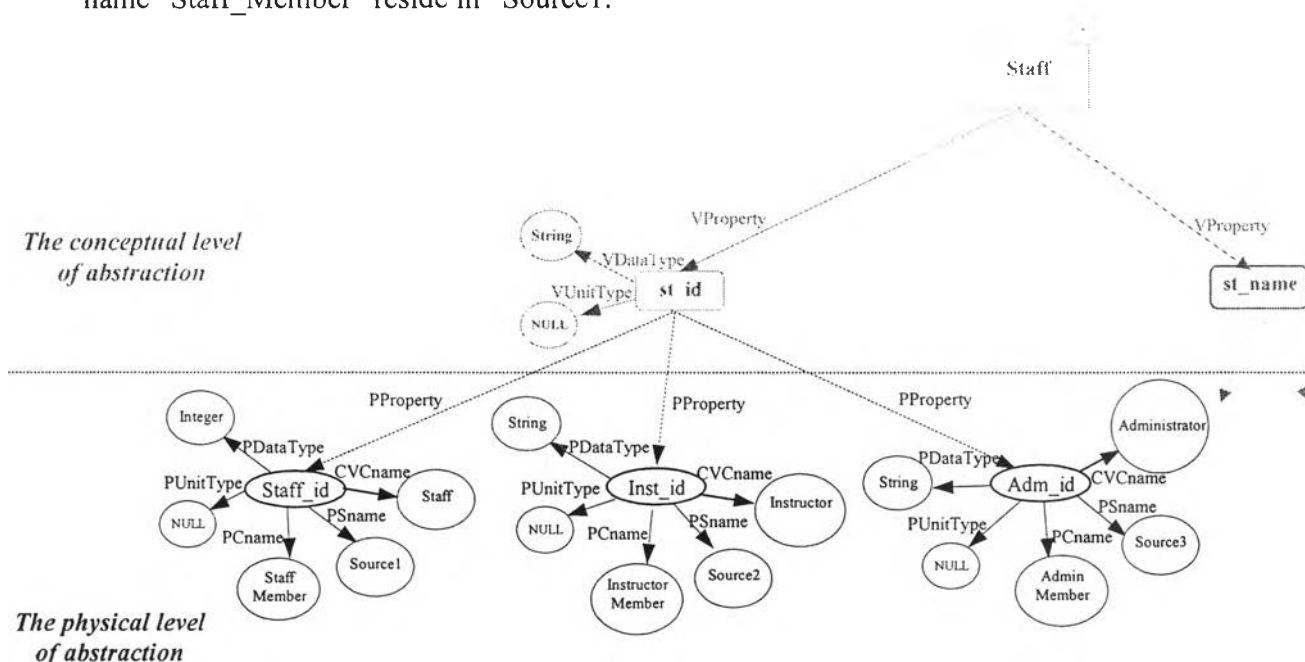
name "Staff_Member" reside in "Source1".

Staff

The conceptual level of abstraction

VProperty

VProperty

String

VDataType

VUnitType

st_id

NULL

st_name

PProperty

PProperty

PProperty

Integer

PDataType

PUnitType

Staff_id

CVCname

Staff

NULL

PCname

PSname

Staff Member

Source1

String

PDataType

PUnitType

Inst_id

CVCname

Instructor

NULL

PCname

PSname

Instructor Member

Source2

Administrator

PDataType

String

Adm_id

CVCname

PSname

PUnitType

NULL

PCname

Source3

Admin Member

The physical level of abstraction